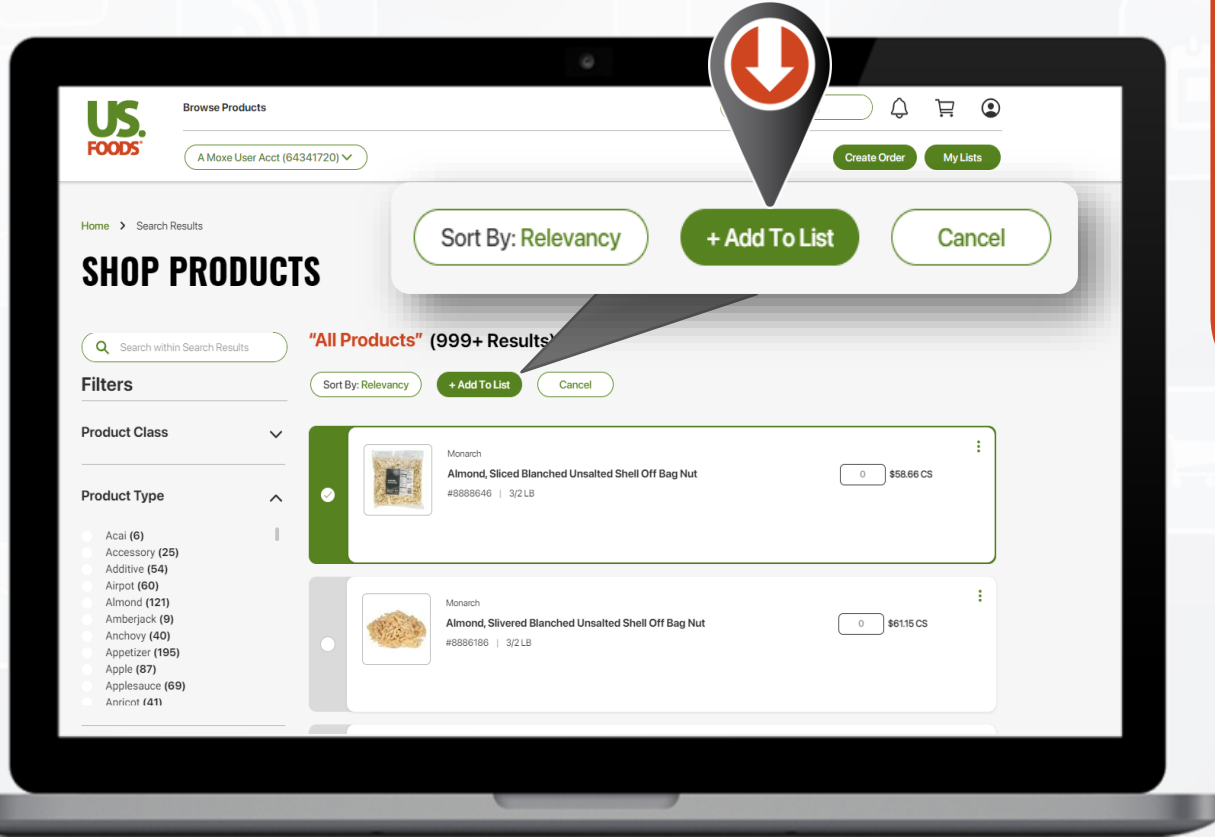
US. FOODS

Browse Products

A Moxe User Acct (64341720)

Create Order

My Lists

Sort By: Relevancy

+ Add To List

Cancel

Home > Search Results

SHOP PRODUCTS

Search within Search Results

Filters

Product Class

Product Type

Acai (6)
Accessory (25)
Additive (54)
Airpot (60)
Almond (121)
Amberjack (9)
Anchovy (40)
Appetizer (195)
Apple (87)
Applesauce (69)
Apricot (41)

"All Products" (999+ Results)

Sort By: Relevancy

+ Add To List

Cancel

Monarch
Almond, Sliced Blanched Unsalted Shell Off Bag Nut
#8888646 | 3/2 LB
0
$58.66 CS

Monarch
Almond, Slivered Blanched Unsalted Shell Off Bag Nut
#8886186 | 3/2 LB
0
$61.15 CS